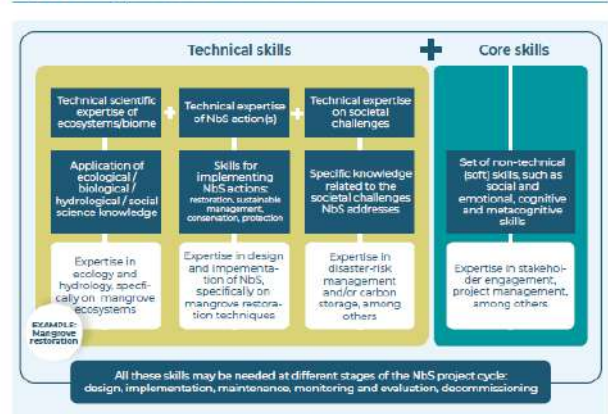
Technical skills

Core skills

Technical scientific expertise of ecosystems/biome

Technical expertise of NbS action(s)

Technical expertise on societal challenges

Application of ecological / biological / hydrological / social science knowledge

Skills for implementing NbS actions: restoration, sustainable management, conservation, protection

Specific knowledge related to the societal challenges NbS addresses

Expertise in ecology and hydrology, specifically on mangrove ecosystems

Expertise in design and implementation of NbS, specifically on mangrove restoration techniques

Expertise in disaster-risk management and/or carbon storage, among others

EXAMPLE: Mangrove restoration

Set of non-technical (soft) skills, such as social and emotional, cognitive and metacognitive skills

Expertise in stakeholder engagement, project management, among others

All these skills may be needed at different stages of the NbS project cycle: design, implementation, maintenance, monitoring and evaluation, decommissioning